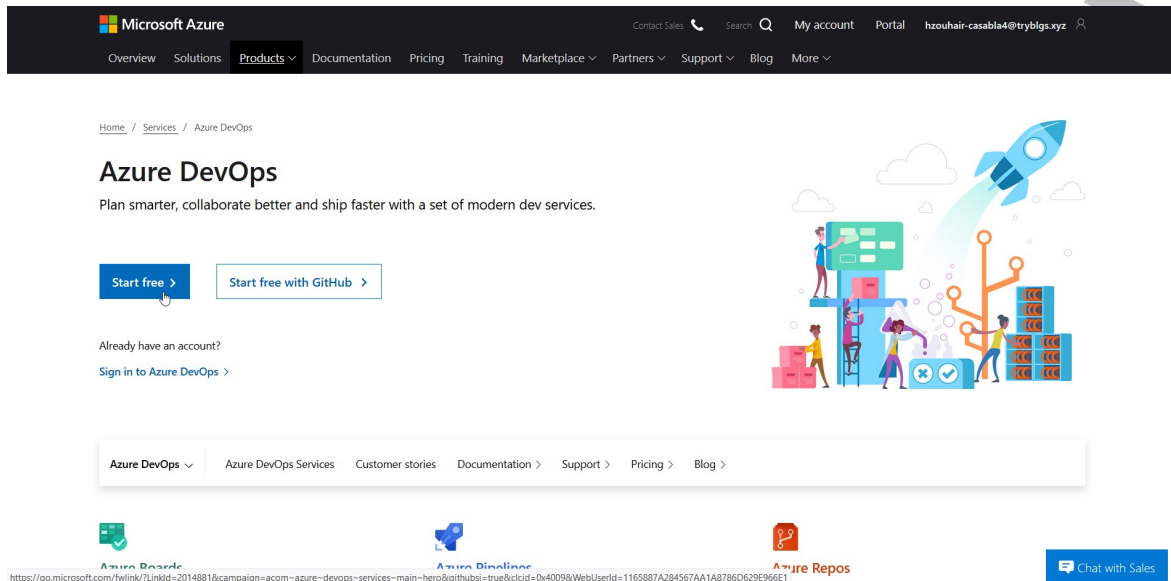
Microsoft Azure

Contact Sales Search My account Portal hzouhair-casabla4@tryblgs.xyz

Overview Solutions Products Documentation Pricing Training Marketplace Partners Support Blog More

Home / Services / Azure DevOps

Azure DevOps

Plan smarter, collaborate better and ship faster with a set of modern dev services.

Start free >

Start free with GitHub >

Already have an account?

Sign in to Azure DevOps >

Azure DevOps Azure DevOps Services Customer stories Documentation > Support > Pricing > Blog >

Azure Boards

Azure Pipelines

Azure Repos

https://go.microsoft.com/fwlink/?LinkId=2014881&campaign=acom~azure~devops~services~main~hero&githubsi=true&clcid=0x4009&WebUserId=1165887A284567AA1A8786D629E966E1

Chat with Sales